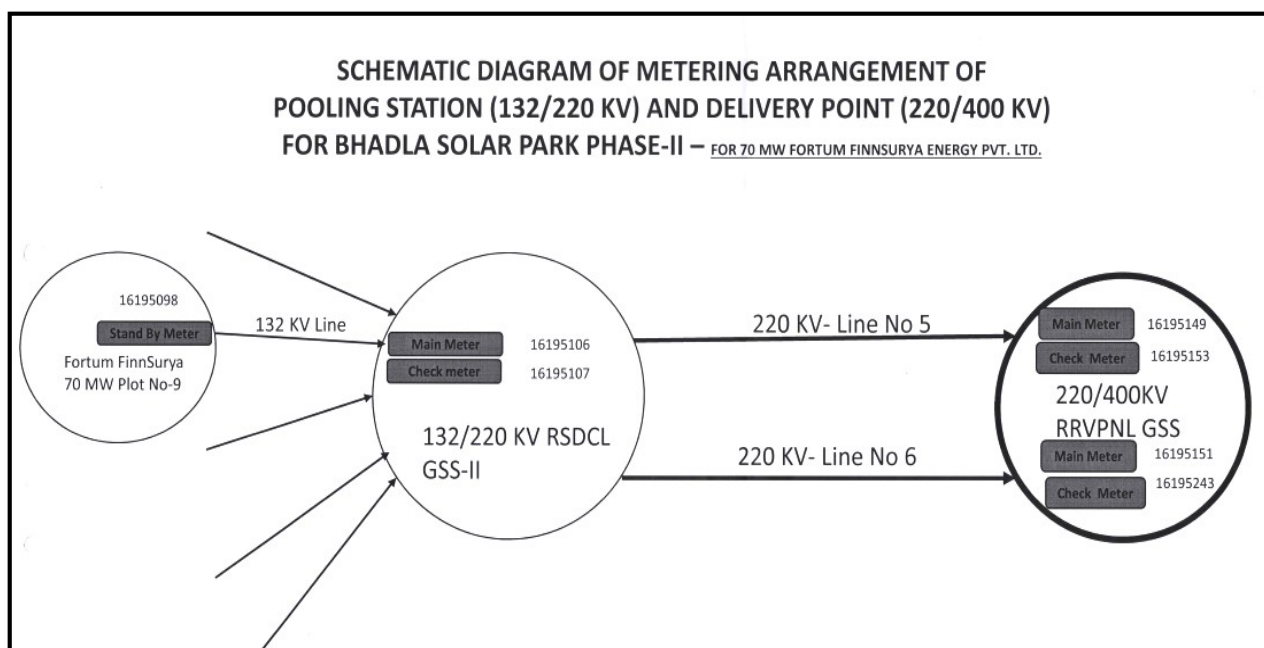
SCHEMATIC DIAGRAM OF METERING ARRANGEMENT OF POOLING STATION (132/220 KV) AND DELIVERY POINT (220/400 KV) FOR BHADLA SOLAR PARK PHASE-II – FOR 70 MW FORTUM FINNSURYA ENERGY PVT. LTD.

16195098
Stand By Meter
Fortum FinnSurya
70 MW Plot No-9

132 KV Line

Main Meter 16195106
Check meter 16195107

132/220 KV RSDCL
GSS-II

220 KV- Line No 5

220 KV- Line No 6

Main Meter 16195149
Check Meter 16195153
220/400KV
RRVPNL GSS
Main Meter 16195151
Check Meter 16195243